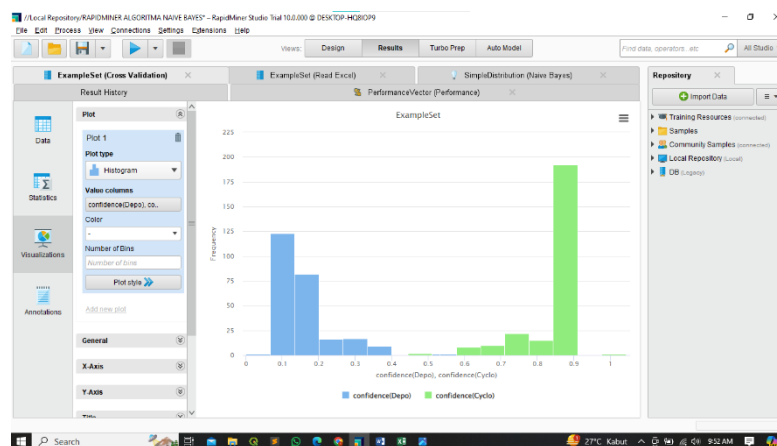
//Local Repository/RAPIDMINER ALGORITMA NAIVE BAYES* – RapidMiner Studio Trial 10.0.000 @ DESKTOP-HQ8IOP9

File Edit Process View Connections Settings Extensions Help

Views: Design Results Turbo Prep Auto Model

Find data, operators...etc All Studio

ExampleSet (Cross Validation) ExampleSet (Read Excel) SimpleDistribution (Naive Bayes)

Result History PerformanceVector (Performance)

Repository

Import Data

Training Resources (connected)
Samples
Community Samples (connected)
Local Repository (Local)
DB (Legacy)

Data

Statistics

Visualizations

Annotations

Plot

Plot 1

Plot type

Histogram

Value columns

confidence(Depo), co...

Color

-

Number of Bins

Number of bins

Plot style

Add new plot

General

X-Axis

Y-Axis

Title

ExampleSet

Frequency

225
200
175
150
125
100
75
50
25
0

0 0.1 0.2 0.3 0.4 0.5 0.6 0.7 0.8 0.9 1

confidence(Depo), confidence(Cyclo)

confidence(Depo) confidence(Cyclo)

Search

27°C Kabut 9:52 AM